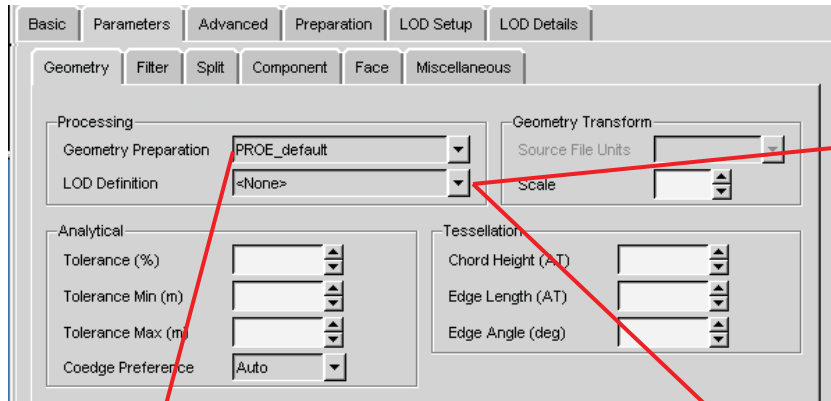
Basic | Parameters | Advanced | Preparation | LOD Setup | LOD Details

Geometry | Filter | Split | Component | Face | Miscellaneous

Processing
Geometry Preparation PROE_default
LOD Definition <None>

Geometry Transform
Source File Units
Scale

Analytical
Tolerance (%)
Tolerance Min (m)
Tolerance Max (m)
Coedge Preference Auto

Tessellation
Chord Height (AT)
Edge Length (AT)
Edge Angle (deg)